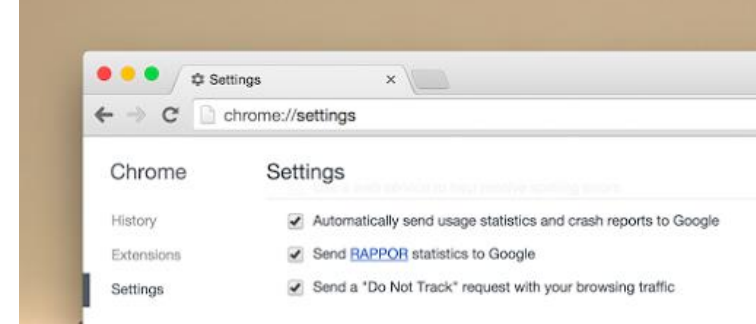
Settings ×

chrome://settings

Chrome

History

Extensions

Settings

Settings

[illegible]

Automatically send usage statistics and crash reports to Google

Send RAPPOR statistics to Google

Send a "Do Not Track" request with your browsing traffic